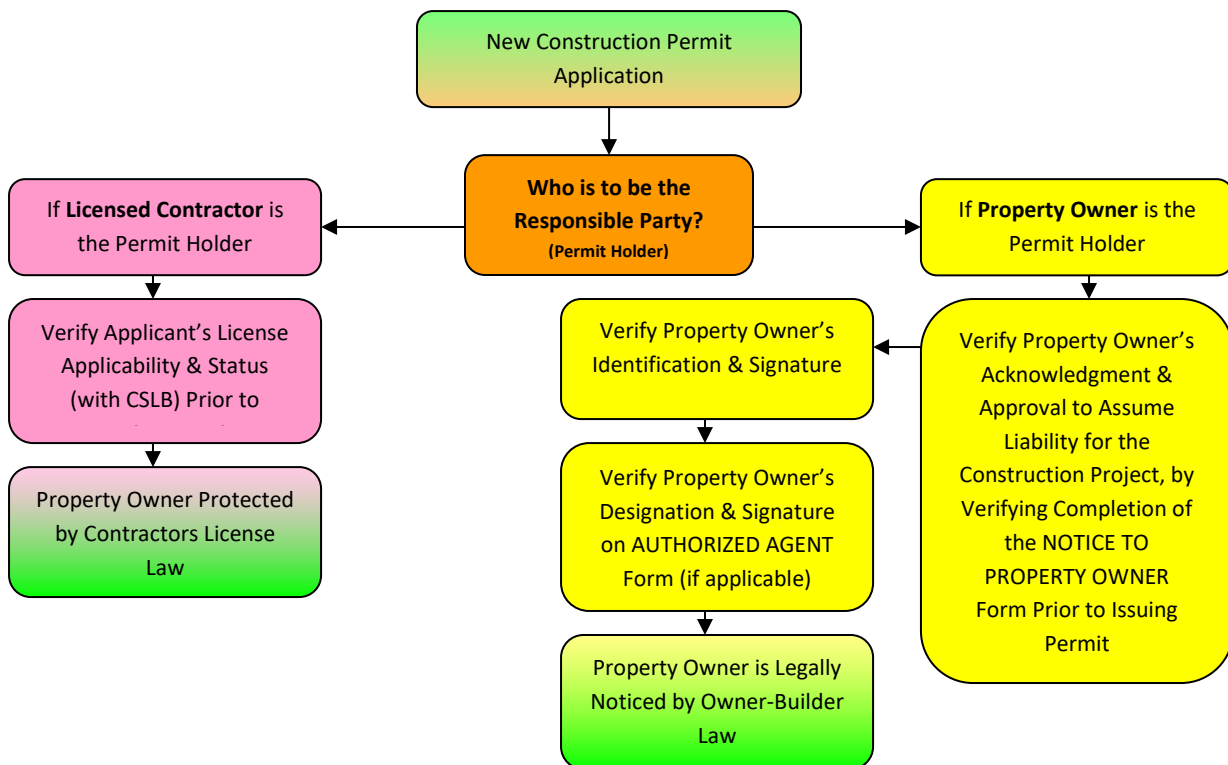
New Construction Permit Application

Who is to be the Responsible Party?
(Permit Holder)

If **Licensed Contractor** is the Permit Holder

Verify Applicant's License Applicability & Status (with CSLB) Prior to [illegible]

Property Owner Protected by Contractors License Law

If **Property Owner** is the Permit Holder

Verify Property Owner's Acknowledgment & Approval to Assume Liability for the Construction Project, by Verifying Completion of the NOTICE TO PROPERTY OWNER Form Prior to Issuing Permit

Verify Property Owner's Identification & Signature

Verify Property Owner's Designation & Signature on AUTHORIZED AGENT Form (if applicable)

Property Owner is Legally Noticed by Owner-Builder Law